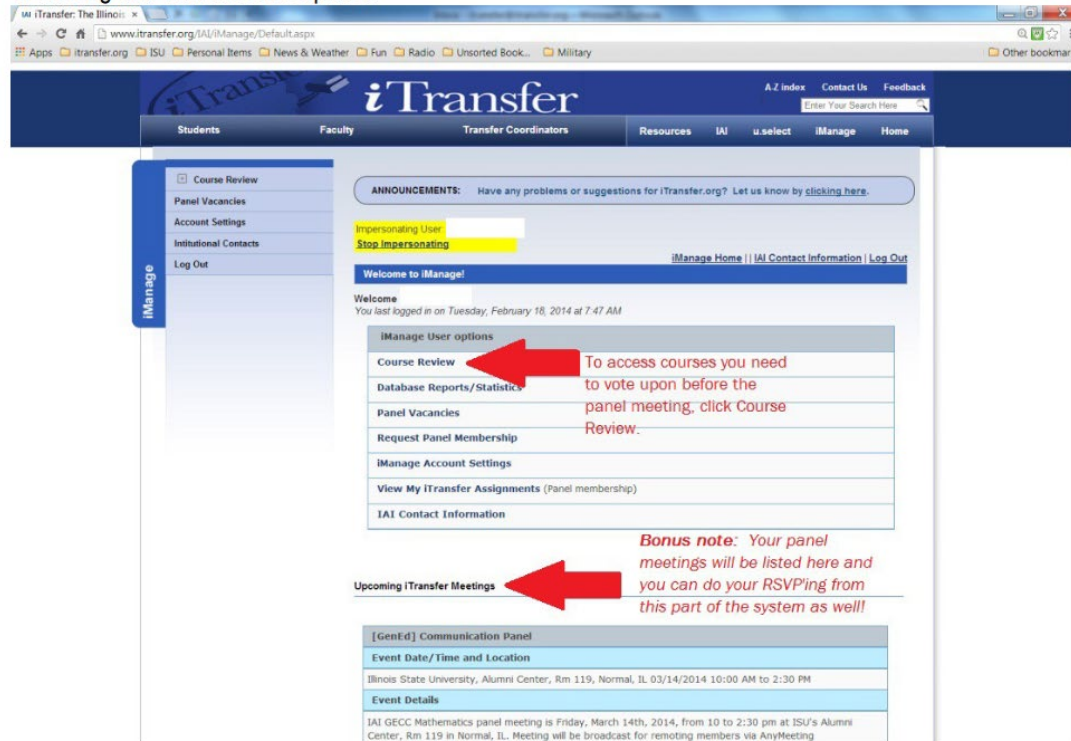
iTransfer: The Illinois ×

www.itransfer.org/IAI/iManage/Default.aspx

Apps itransfer.org ISU Personal Items News & Weather Fun Radio Unsorted Book... Military Other bookmarks

iTransfer

A-Z index Contact Us Feedback

Enter Your Search Here

Students Faculty Transfer Coordinators Resources IAI u.select iManage Home

iManage

Course Review
Panel Vacancies
Account Settings
Intitutional Contacts
Log Out

ANNOUNCEMENTS: Have any problems or suggestions for iTransfer.org? Let us know by clicking here.

Impersonating User
Stop Impersonating

iManage Home | | IAI Contact Information | Log Out

Welcome to iManage!

Welcome
You last logged in on Tuesday, February 18, 2014 at 7:47 AM

iManage User options

Course Review
Database Reports/Statistics
Panel Vacancies
Request Panel Membership
iManage Account Settings
View My iTransfer Assignments (Panel membership)
IAI Contact Information

To access courses you need to vote upon before the panel meeting, click Course Review.

Bonus note: Your panel meetings will be listed here and you can do your RSVP'ing from this part of the system as well!

Upcoming iTransfer Meetings

[GenEd] Communication Panel

Event Date/Time and Location

Illinois State University, Alumni Center, Rm 119, Normal, IL 03/14/2014 10:00 AM to 2:30 PM

Event Details

IAI GECC Mathematics panel meeting is Friday, March 14th, 2014, from 10 to 2:30 pm at ISU's Alumni Center, Rm 119 in Normal, IL. Meeting will be broadcast for remoting members via AnyMeeting